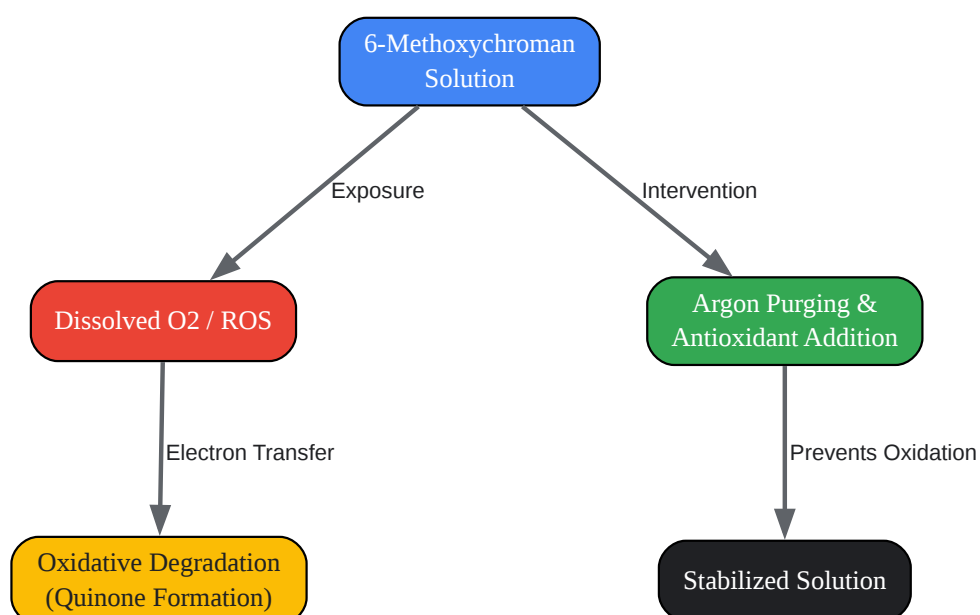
6-Methoxychroman Solution

Exposure

Intervention

Dissolved O2 / ROS

Argon Purging & Antioxidant Addition

Electron Transfer

Prevents Oxidation

Oxidative Degradation (Quinone Formation)

Stabilized Solution